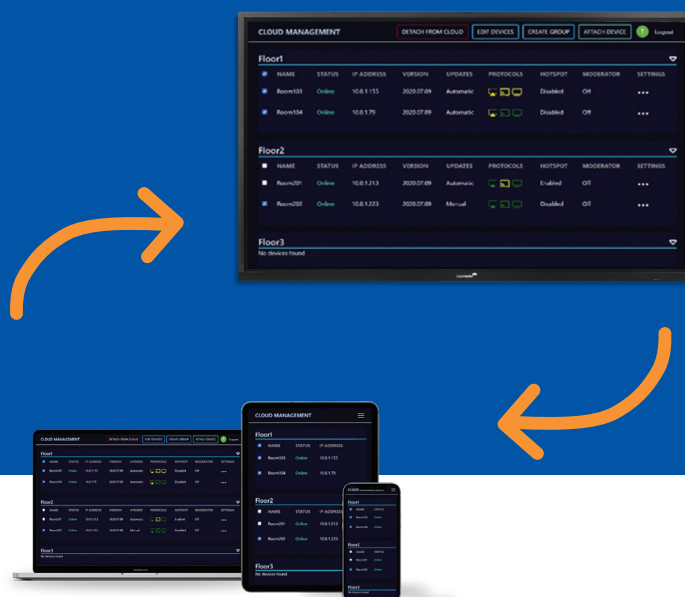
CLOUD MANAGEMENT

DETACH FROM CLOUD

EDIT DEVICES

CREATE GROUP

ATTACH DEVICE

Logout

Floor1

| | NAME | STATUS | IP ADDRESS | VERSION | UPDATES | PROTOCOLS | HOTSPOT | MODERATOR | SETTINGS |
|---|---|---|---|---|---|---|---|---|---|
| | Room103 | Online | 10.6.1.155 | 2020.07.09 | Automatic | | Disabled | Off | ••• |
| | Room104 | Online | 10.6.1.75 | 2020.07.09 | Automatic | | Disabled | Off | ••• |

Floor2

| | NAME | STATUS | IP ADDRESS | VERSION | UPDATES | PROTOCOLS | HOTSPOT | MODERATOR | SETTINGS |
|---|---|---|---|---|---|---|---|---|---|
| | Room201 | Online | 10.6.1.213 | 2020.07.09 | Automatic | | Enabled | Off | ••• |
| | Room202 | Online | 10.6.1.223 | 2020.07.09 | Manual | | Disabled | Off | ••• |

Floor3

No devices found

CLOUD MANAGEMENT

Floor1

| | NAME | STATUS | IP ADDRESS |
|---|---|---|---|
| | Room103 | Online | 10.6.1.155 |
| | Room104 | Online | 10.6.1.75 |

Floor2

| | NAME | STATUS | IP ADDRESS |
|---|---|---|---|
| | Room201 | Online | 10.6.1.213 |
| | Room202 | Online | 10.6.1.223 |

Floor3

No devices found